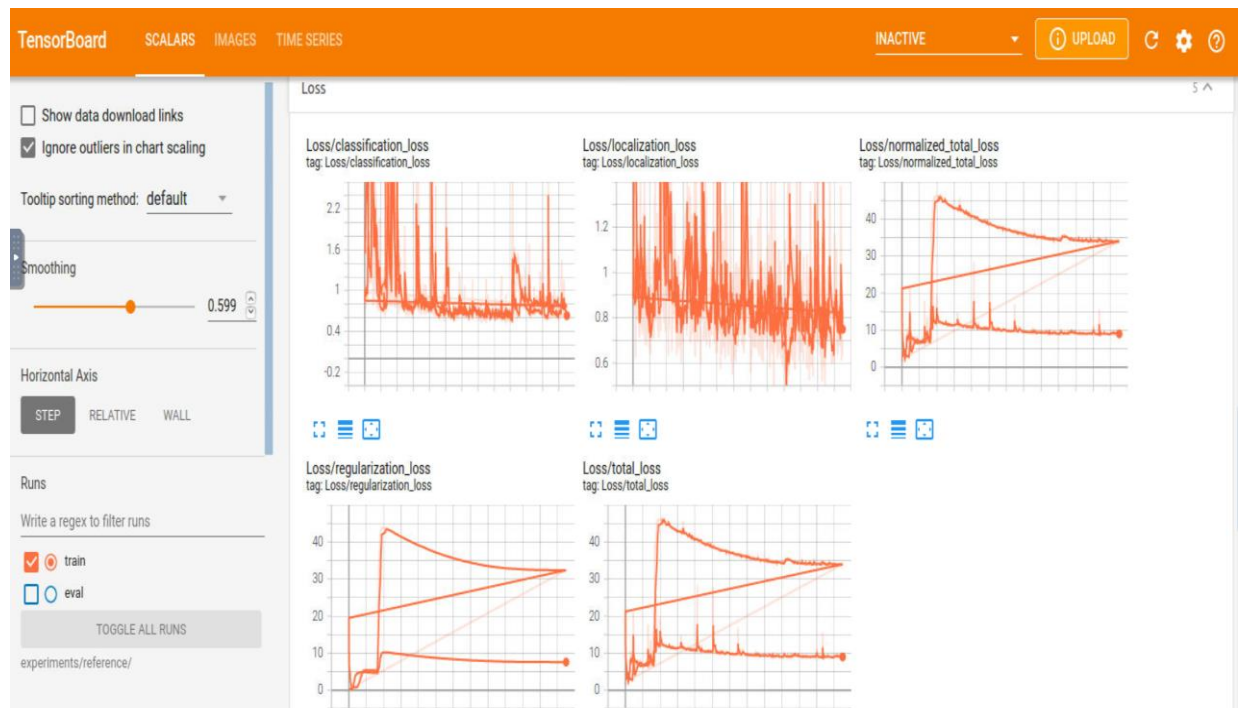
TensorBoard SCALARS IMAGES TIME SERIES INACTIVE UPLOAD

Show data download links
Ignore outliers in chart scaling

Tooltip sorting method: default

Smoothing

0.599

Horizontal Axis

STEP RELATIVE WALL

Runs

Write a regex to filter runs

train

eval

TOGGLE ALL RUNS

experiments/reference/

Loss 5

Loss/classification_loss
tag: Loss/classification_loss

2.2
1.6
1
0.4
-0.2

Loss/localization_loss
tag: Loss/localization_loss

1.2
1
0.8
0.6

Loss/normalized_total_loss
tag: Loss/normalized_total_loss

40
30
20
10
0

Loss/regularization_loss
tag: Loss/regularization_loss

40
30
20
10
0

Loss/total_loss
tag: Loss/total_loss

40
30
20
10
0